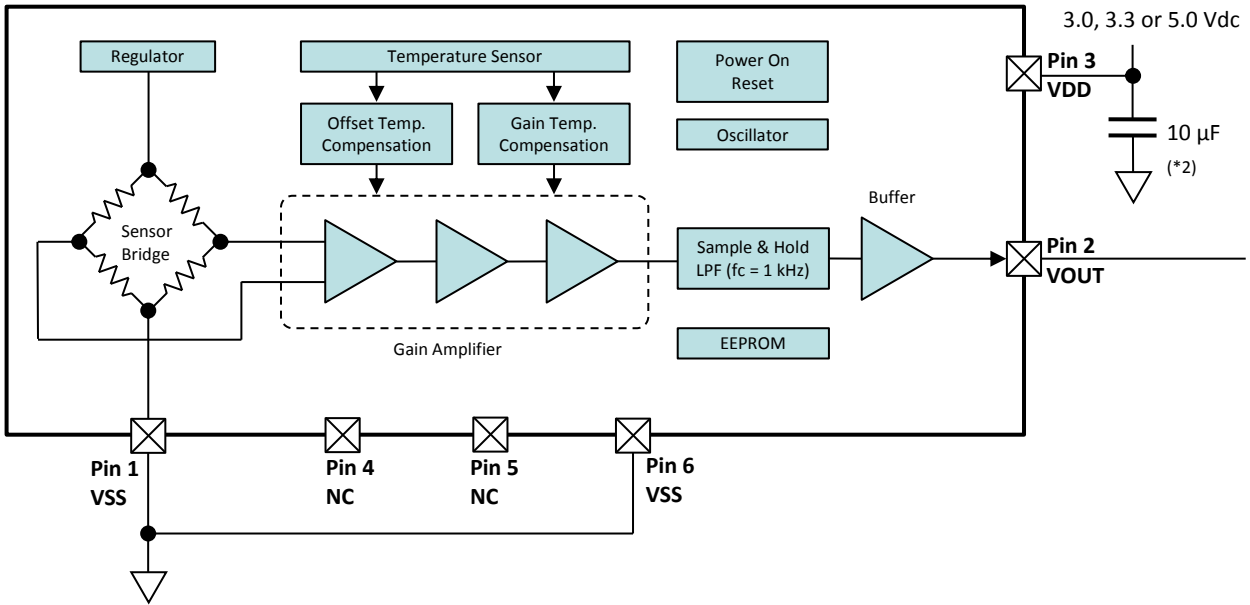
3.0, 3.3 or 5.0 Vdc

Regulator

Temperature Sensor

Power On Reset

Offset Temp. Compensation

Gain Temp. Compensation

Oscillator

Pin 3
VDD

10 μF
(*2)

Buffer

Sensor Bridge

Sample & Hold LPF (fc = 1 kHz)

Pin 2
VOUT

EEPROM

Gain Amplifier

Pin 1
VSS

Pin 4
NC

Pin 5
NC

Pin 6
VSS